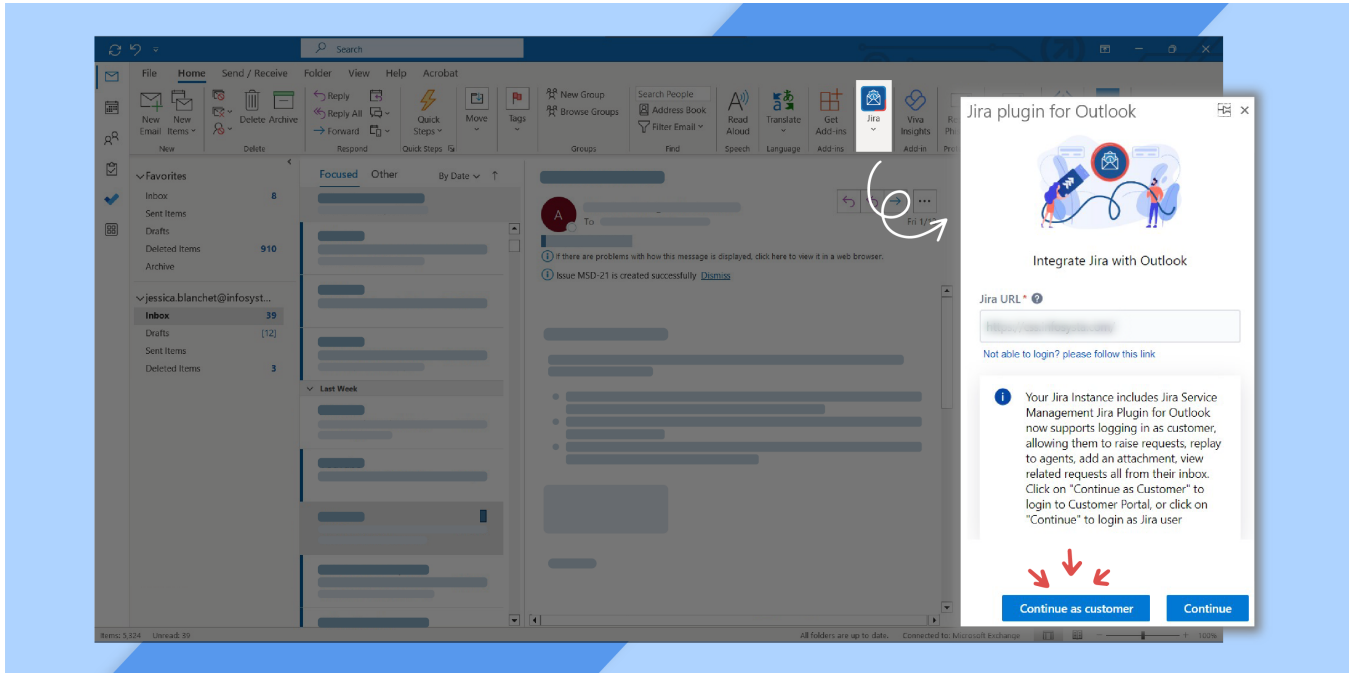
Search

File Home Send / Receive Folder View Help Acrobat

New Email New Items Delete Archive Reply Reply All Forward Quick Steps Move Tags New Group Browse Groups Search People Address Book Filter Email Read Aloud Translate Get Add-ins Jira Viva Insights

New Delete Respond Quick Steps Groups Find Speech Language Add-ins Add-in

Favorites
Inbox 8
Sent Items
Drafts
Deleted Items 910
Archive

jessica.blanchet@infosyst...
Inbox 39
Drafts [12]
Sent Items
Deleted Items 3

Focused Other By Date

Last Week

To

Fri 1/2

If there are problems with how this message is displayed, click here to view it in a web browser.
Issue MSD-21 is created successfully Dismiss

Jira plugin for Outlook

Integrate Jira with Outlook

Jira URL* ?

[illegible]

Not able to login? please follow this link

Your Jira Instance includes Jira Service Management Jira Plugin for Outlook now supports logging in as customer, allowing them to raise requests, replay to agents, add an attachment, view related requests all from their inbox. Click on "Continue as Customer" to login to Customer Portal, or click on "Continue" to login as Jira user

Continue as customer Continue

Items: 5,334 Unread: 39 All folders are up to date. Connected to: Microsoft Exchange 100%